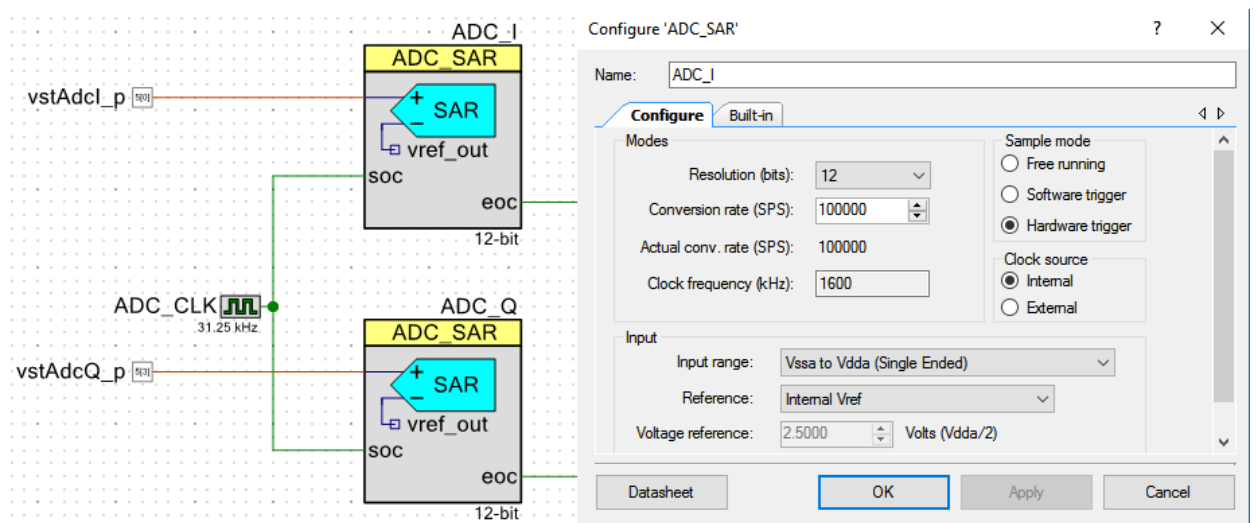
ADC_I
ADC_SAR
vstAdcI_p 5[0]
+
SAR
_
vref_out
soc
eoc
12-bit
ADC_CLK
31.25 kHz
ADC_Q
ADC_SAR
vstAdcQ_p 5[3]
+
SAR
_
vref_out
soc
eoc
12-bit

Configure 'ADC_SAR'
?
✕
Name: ADC_I
Configure
Built-in
Modes
Resolution (bits): 12
Conversion rate (SPS): 100000
Actual conv. rate (SPS): 100000
Clock frequency (kHz): 1600
Sample mode
Free running
Software trigger
Hardware trigger
Clock source
Internal
External
Input
Input range: Vssa to Vdda (Single Ended)
Reference: Internal Vref
Voltage reference: 2.5000 Volts (Vdda/2)
Datasheet
OK
Apply
Cancel